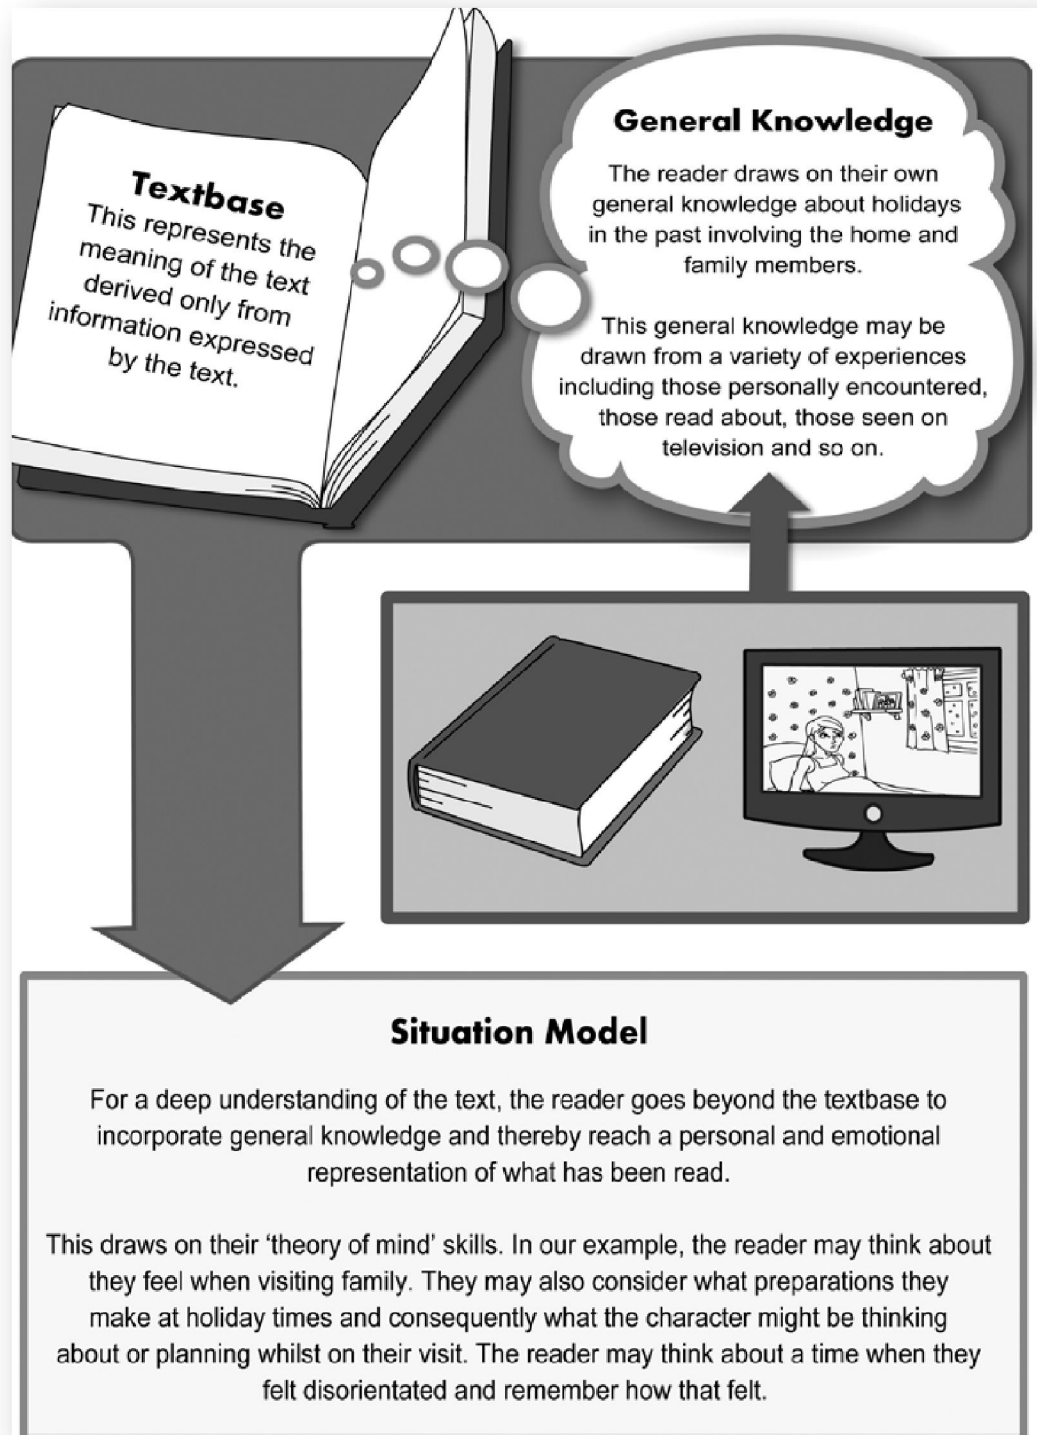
Textbase
This represents the meaning of the text derived only from information expressed by the text.

General Knowledge

The reader draws on their own general knowledge about holidays in the past involving the home and family members.

This general knowledge may be drawn from a variety of experiences including those personally encountered, those read about, those seen on television and so on.

Situation Model

For a deep understanding of the text, the reader goes beyond the textbase to incorporate general knowledge and thereby reach a personal and emotional representation of what has been read.

This draws on their 'theory of mind' skills. In our example, the reader may think about they feel when visiting family. They may also consider what preparations they make at holiday times and consequently what the character might be thinking about or planning whilst on their visit. The reader may think about a time when they felt disorientated and remember how that felt.